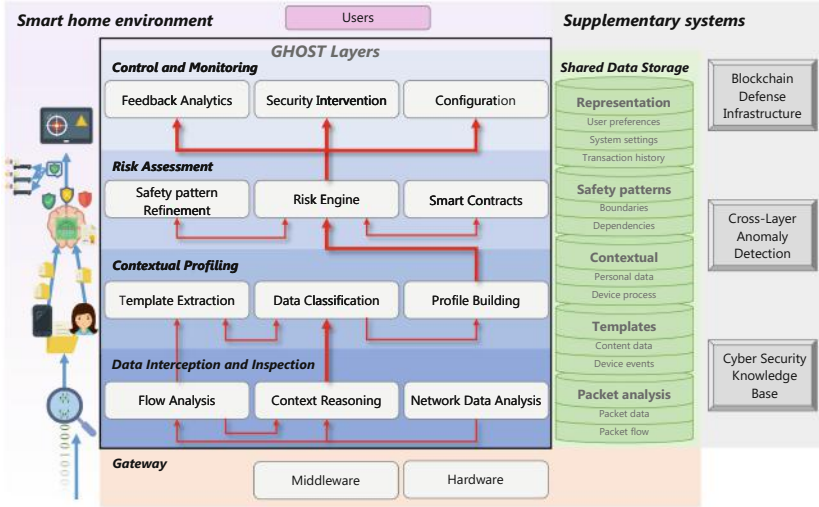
Smart home environment

Users

Supplementary systems

GHOST Layers

Control and Monitoring

Feedback Analytics

Security Intervention

Configuration

Risk Assessment

Safety pattern Refinement

Risk Engine

Smart Contracts

Contextual Profiling

Template Extraction

Data Classification

Profile Building

Data Interception and Inspection

Flow Analysis

Context Reasoning

Network Data Analysis

Gateway

Middleware

Hardware

Shared Data Storage

Representation

User preferences

System settings

Transaction history

Safety patterns

Boundaries

Dependencies

Contextual

Personal data

Device process

Templates

Content data

Device events

Packet analysis

Packet data

Packet flow

Blockchain Defense Infrastructure

Cross-Layer Anomaly Detection

Cyber Security Knowledge Base

0010100